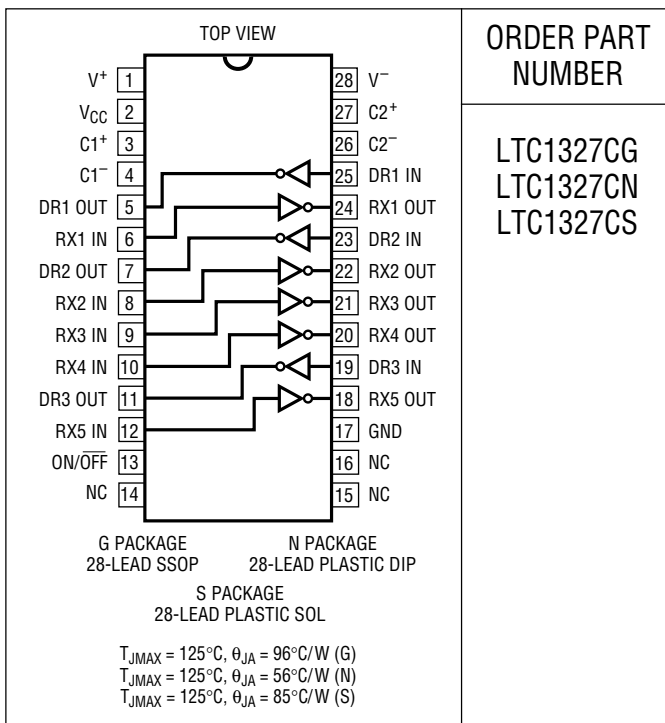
TOP VIEW

$V^+$ 1
$V_{CC}$ 2
$C1^+$ 3
$C1^-$ 4
DR1 OUT 5
RX1 IN 6
DR2 OUT 7
RX2 IN 8
RX3 IN 9
RX4 IN 10
DR3 OUT 11
RX5 IN 12
ON/$\overline{OFF}$ 13
NC 14

28 $V^-$
27 $C2^+$
26 $C2^-$
25 DR1 IN
24 RX1 OUT
23 DR2 IN
22 RX2 OUT
21 RX3 OUT
20 RX4 OUT
19 DR3 IN
18 RX5 OUT
17 GND
16 NC
15 NC

G PACKAGE
28-LEAD SSOP

N PACKAGE
28-LEAD PLASTIC DIP

S PACKAGE
28-LEAD PLASTIC SOL

$T_{JMAX} = 125°C, \theta_{JA} = 96°C/W$ (G)
$T_{JMAX} = 125°C, \theta_{JA} = 56°C/W$ (N)
$T_{JMAX} = 125°C, \theta_{JA} = 85°C/W$ (S)

ORDER PART NUMBER

LTC1327CG
LTC1327CN
LTC1327CS